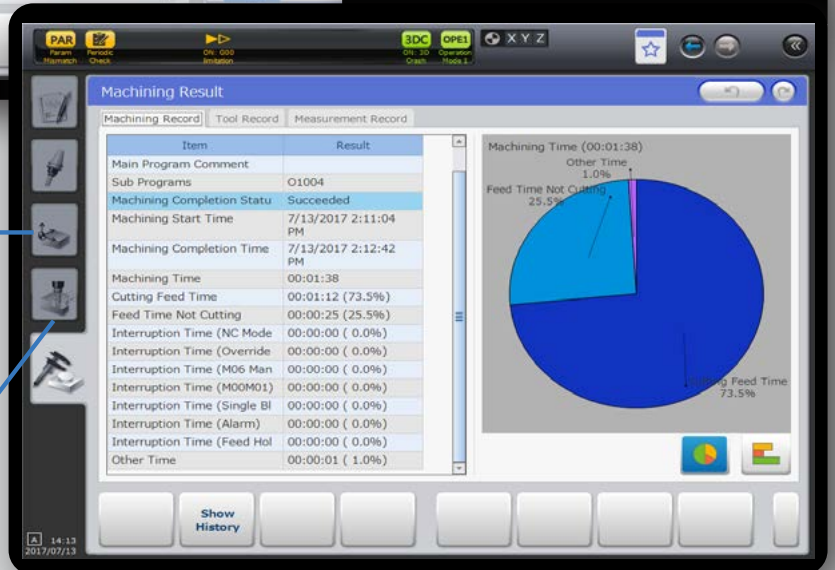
PAR Param Mismatch
Periodic Check
ON: G00 Imitation
3DC ON: 2D Crash
OPE1 Operation Mode 1
XYZ

Machining Result

Machining Record | Tool Record | Measurement Record

| Item | Result |
|---|---|
| Main Program Comment | |
| Sub Programs | O1004 |
| Machining Completion Statu | Succeeded |
| Machining Start Time | 7/13/2017 2:11:04 PM |
| Machining Completion Time | 7/13/2017 2:12:42 PM |
| Machining Time | 00:01:38 |
| Cutting Feed Time | 00:01:12 (73.5%) |
| Feed Time Not Cutting | 00:00:25 (25.5%) |
| Interruption Time (NC Mode | 00:00:00 ( 0.0%) |
| Interruption Time (Override | 00:00:00 ( 0.0%) |
| Interruption Time (M06 Man | 00:00:00 ( 0.0%) |
| Interruption Time (M00M01) | 00:00:00 ( 0.0%) |
| Interruption Time (Single Bl | 00:00:00 ( 0.0%) |
| Interruption Time (Alarm) | 00:00:00 ( 0.0%) |
| Interruption Time (Feed Hol | 00:00:00 ( 0.0%) |
| Other Time | 00:00:01 ( 1.0%) |

Machining Time (00:01:38)
Other Time 1.0%
Feed Time Not Cutting 25.5%
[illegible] Feed Time 73.5%

Show History

14:13
2017/07/13